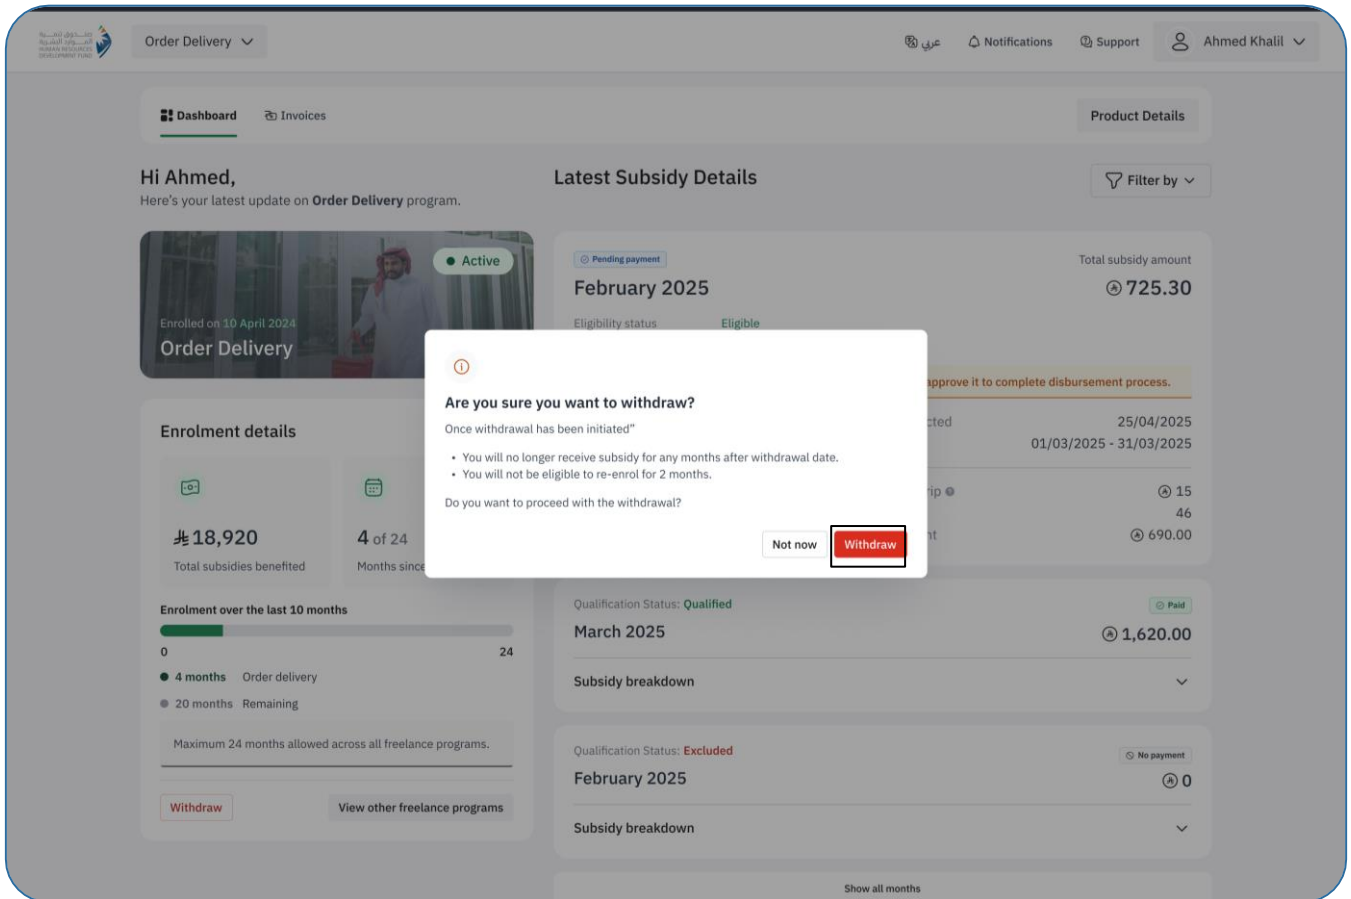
HUMAN RESOURCES DEVELOPMENT FUND

Order Delivery

عربي Notifications Support Ahmed Khalil

Dashboard Invoices

Product Details

Hi Ahmed,
Here's your latest update on **Order Delivery** program.

Active

Enrolled on 10 April 2024
Order Delivery

Enrolment details

18,920
Total subsidies benefited

4 of 24
Months since

Enrolment over the last 10 months

0 24

4 months Order delivery

20 months Remaining

Maximum 24 months allowed across all freelance programs.

Withdraw View other freelance programs

Latest Subsidy Details

Filter by

Pending payment

February 2025

Total subsidy amount
725.30

Eligibility status Eligible

approve it to complete disbursement process.

cted 25/04/2025
01/03/2025 - 31/03/2025

ip 15
46
nt 690.00

Are you sure you want to withdraw?

Once withdrawal has been initiated"

• You will no longer receive subsidy for any months after withdrawal date.
• You will not be eligible to re-enrol for 2 months.

Do you want to proceed with the withdrawal?

Not now Withdraw

Qualification Status: Qualified
Paid
March 2025
1,620.00

Subsidy breakdown

Qualification Status: Excluded
No payment
February 2025
0

Subsidy breakdown

Show all months